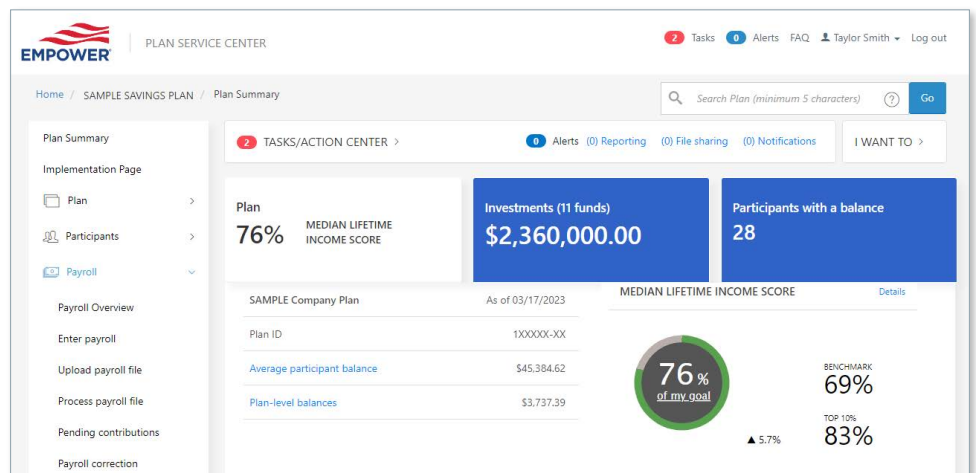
EMPOWER | PLAN SERVICE CENTER

2 Tasks 0 Alerts FAQ Taylor Smith Log out

Home / SAMPLE SAVINGS PLAN / Plan Summary

Search Plan (minimum 5 characters) ? Go

Plan Summary
Implementation Page
Plan >
Participants >
Payroll
Payroll Overview
Enter payroll
Upload payroll file
Process payroll file
Pending contributions
Payroll correction

2 TASKS/ACTION CENTER >

0 Alerts (0) Reporting (0) File sharing (0) Notifications

I WANT TO >

Plan
76% MEDIAN LIFETIME INCOME SCORE

Investments (11 funds)
$2,360,000.00

Participants with a balance
28

| SAMPLE Company Plan | As of 03/17/2023 |
|---|---|
| Plan ID | 1XXXXX-XX |
| Average participant balance | $45,384.62 |
| Plan-level balances | $3,737.39 |

MEDIAN LIFETIME INCOME SCORE Details

76 % of my goal

▲ 5.7%

BENCHMARK
69%

TOP 10%
83%